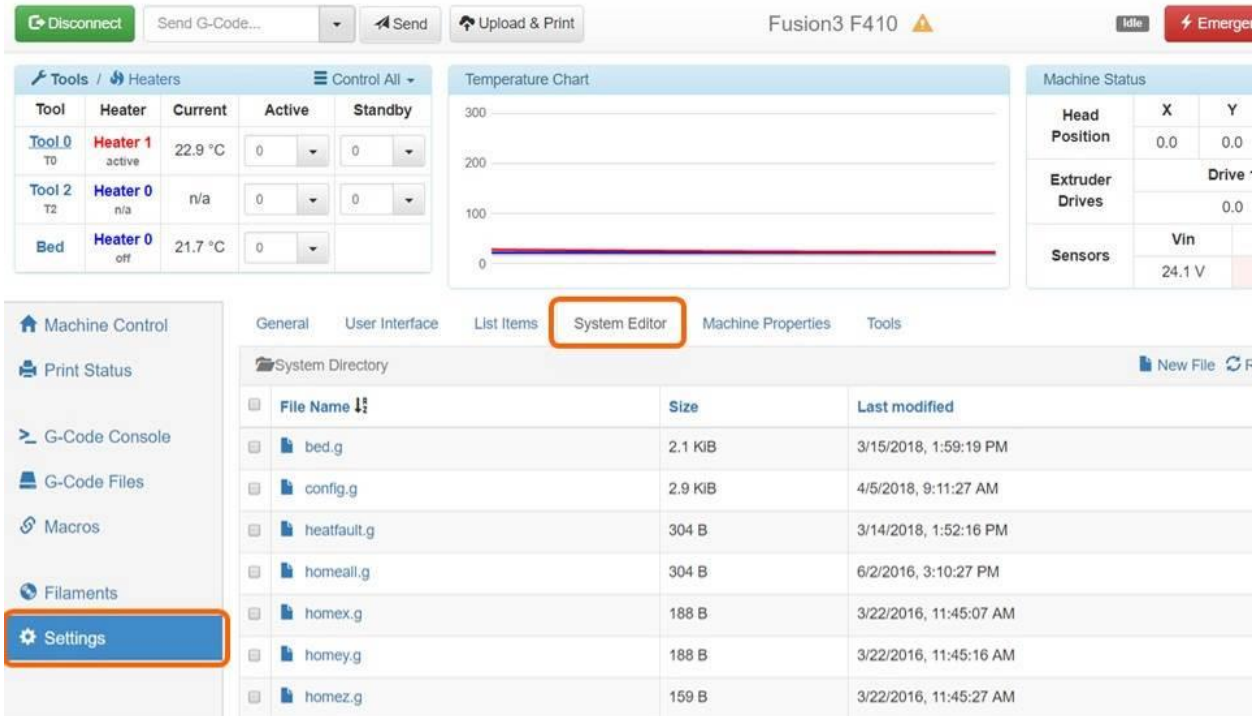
Disconnect Send G-Code... Send Upload & Print Fusion3 F410 Idle Emerger

Tools / Heaters Control All

| Tool | Heater | Current | Active | Standby |
|---|---|---|---|---|
| Tool 0 T0 | Heater 1 active | 22.9 °C | 0 | 0 |
| Tool 2 T2 | Heater 0 n/a | n/a | 0 | 0 |
| Bed | Heater 0 off | 21.7 °C | 0 | |

Temperature Chart

300
200
100
0

Machine Status

| | | |
|---|---|---|
| Head Position | X | Y |
| | 0.0 | 0.0 |
| Extruder Drives | Drive | |
| | 0.0 | |
| Sensors | Vin | |
| | 24.1 V | |

Machine Control
Print Status
G-Code Console
G-Code Files
Macros
Filaments
Settings

General User Interface List Items System Editor Machine Properties Tools

System Directory New File

| File Name | Size | Last modified |
|---|---|---|
| bed.g | 2.1 KiB | 3/15/2018, 1:59:19 PM |
| config.g | 2.9 KiB | 4/5/2018, 9:11:27 AM |
| heatfault.g | 304 B | 3/14/2018, 1:52:16 PM |
| homeall.g | 304 B | 6/2/2016, 3:10:27 PM |
| homex.g | 188 B | 3/22/2016, 11:45:07 AM |
| homey.g | 188 B | 3/22/2016, 11:45:16 AM |
| homez.g | 159 B | 3/22/2016, 11:45:27 AM |